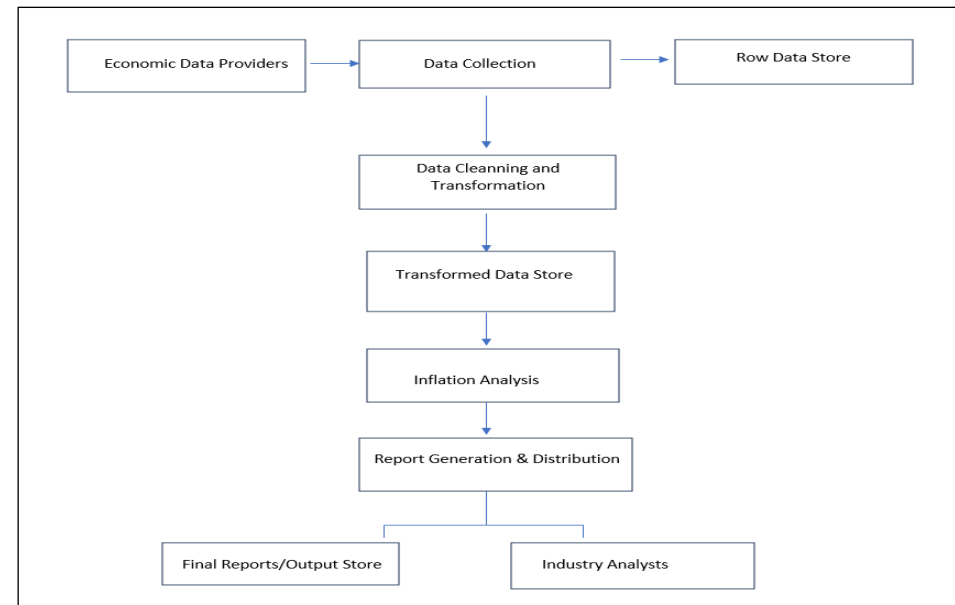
Economic Data Providers

Data Collection

Row Data Store

Data Cleanning and Transformation

Transformed Data Store

Inflation Analysis

Report Generation & Distribution

Final Reports/Output Store

Industry Analysts